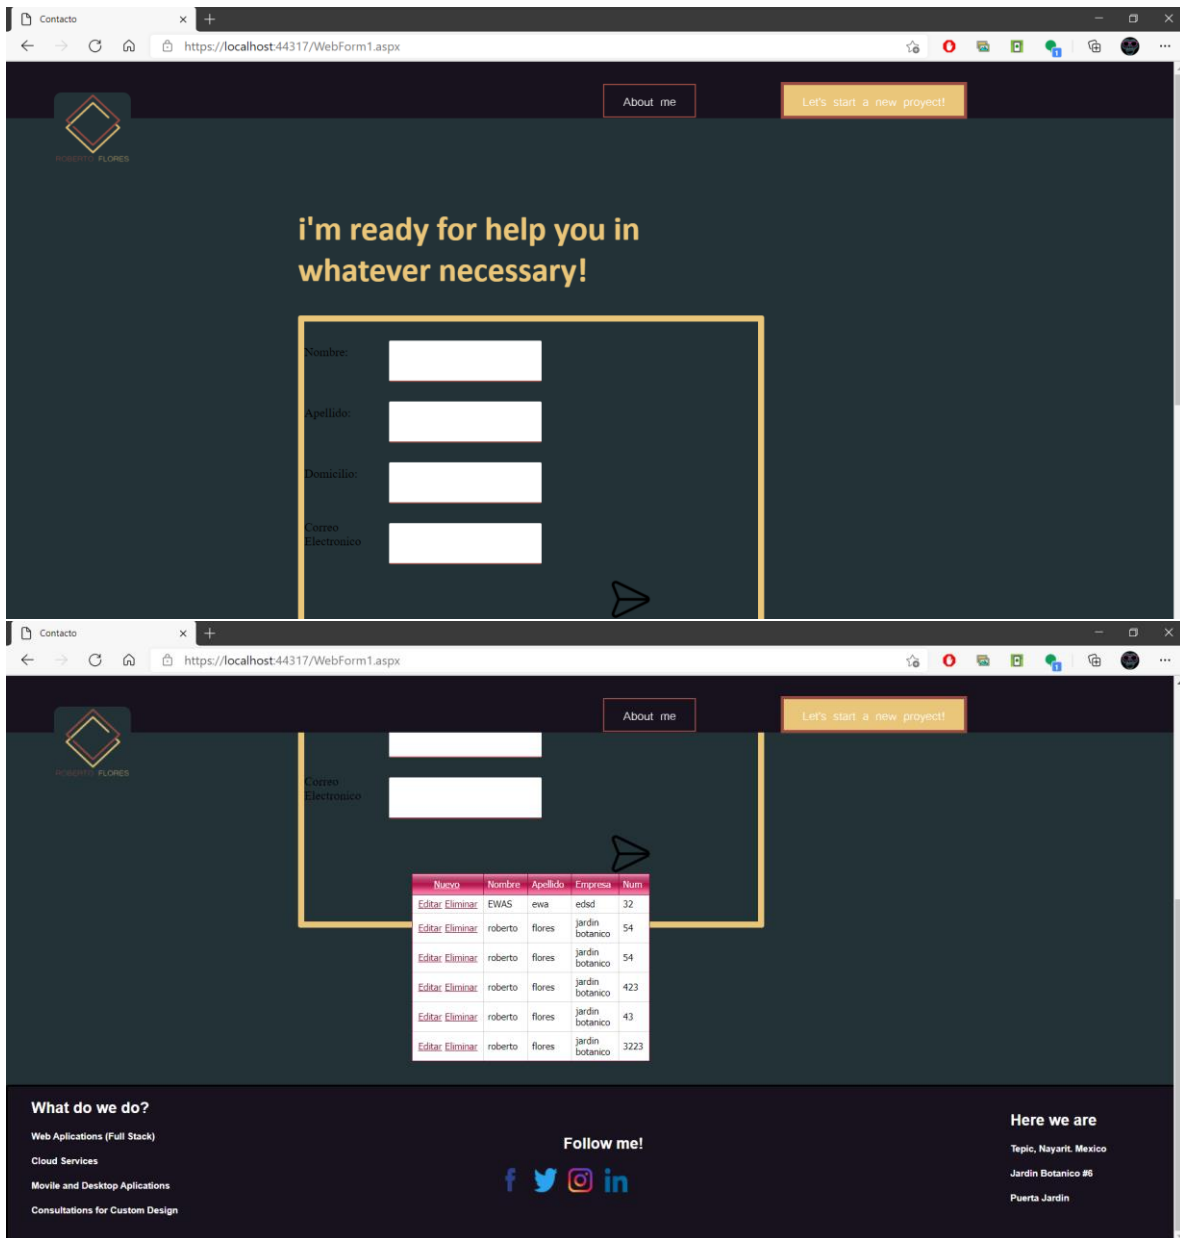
Contacto
https://localhost:44317/WebForm1.aspx

ROBERTO FLORES

About me

Let's start a new proyect!

i'm ready for help you in whatever necessary!

Nombre:

Apellido:

Domicilio:

Correo Electronico

Contacto
https://localhost:44317/WebForm1.aspx

ROBERTO FLORES

About me

Let's start a new proyect!

Correo Electronico

| Nuevo | Nombre | Apellido | Empresa | Num |
|---|---|---|---|---|
| Editar Eliminar | EWAS | ewa | edsd | 32 |
| Editar Eliminar | roberto | flores | jardin botanico | 54 |
| Editar Eliminar | roberto | flores | jardin botanico | 54 |
| Editar Eliminar | roberto | flores | jardin botanico | 423 |
| Editar Eliminar | roberto | flores | jardin botanico | 43 |
| Editar Eliminar | roberto | flores | jardin botanico | 3223 |

What do we do?

Web Aplications (Full Stack)

Cloud Services

Movile and Desktop Aplications

Consultations for Custom Design

Follow me!

Here we are

Tepic, Nayarit. Mexico

Jardin Botanico #6

Puerta Jardin